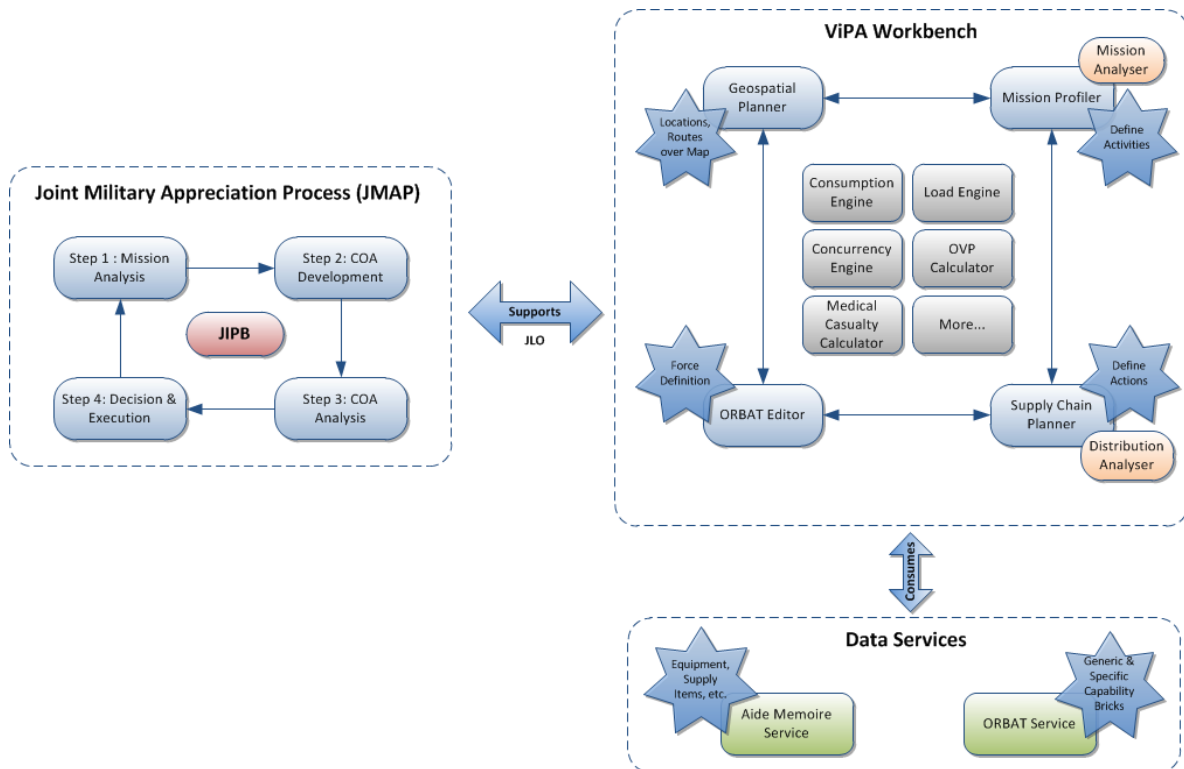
Joint Military Appreciation Process (JMAP)

Step 1 : Mission Analysis

Step 2: COA Development

JIPB

Step 4: Decision & Execution

Step 3: COA Analysis

Supports

JLO

ViPA Workbench

Geospatial Planner

Locations, Routes over Map

Mission Analyser

Mission Profiler

Define Activities

Consumption Engine

Load Engine

Concurrency Engine

OVP Calculator

Medical Casualty Calculator

More...

Force Definition

ORBAT Editor

Define Actions

Supply Chain Planner

Distribution Analyser

Consumes

Data Services

Equipment, Supply Items, etc.

Aide Memoire Service

Generic & Specific Capability Bricks

ORBAT Service